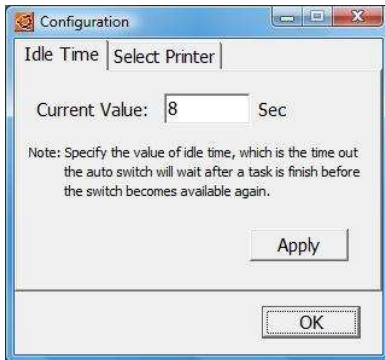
Configuration

Idle Time | Select Printer

Current Value: 8 Sec

Note: Specify the value of idle time, which is the time out the auto switch will wait after a task is finish before the switch becomes available again.

Apply

OK